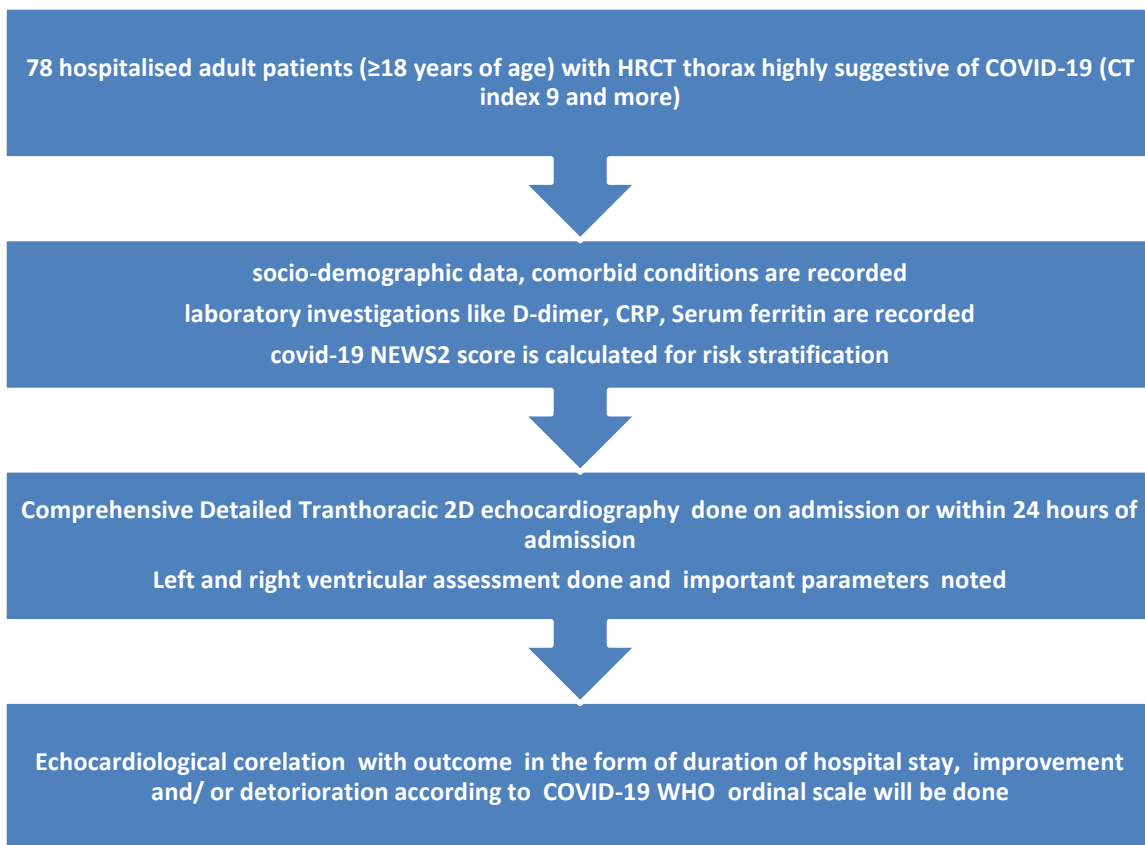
78 hospitalised adult patients (≥18 years of age) with HRCT thorax highly suggestive of COVID-19 (CT index 9 and more)

socio-demographic data, comorbid conditions are recorded

laboratory investigations like D-dimer, CRP, Serum ferritin are recorded

covid-19 NEWS2 score is calculated for risk stratification

Comprehensive Detailed Tranthoracic 2D echocardiography done on admission or within 24 hours of admission

Left and right ventricular assessment done and important parameters noted

Echocardiological corelation with outcome in the form of duration of hospital stay, improvement and/ or detorioration according to COVID-19 WHO ordinal scale will be done